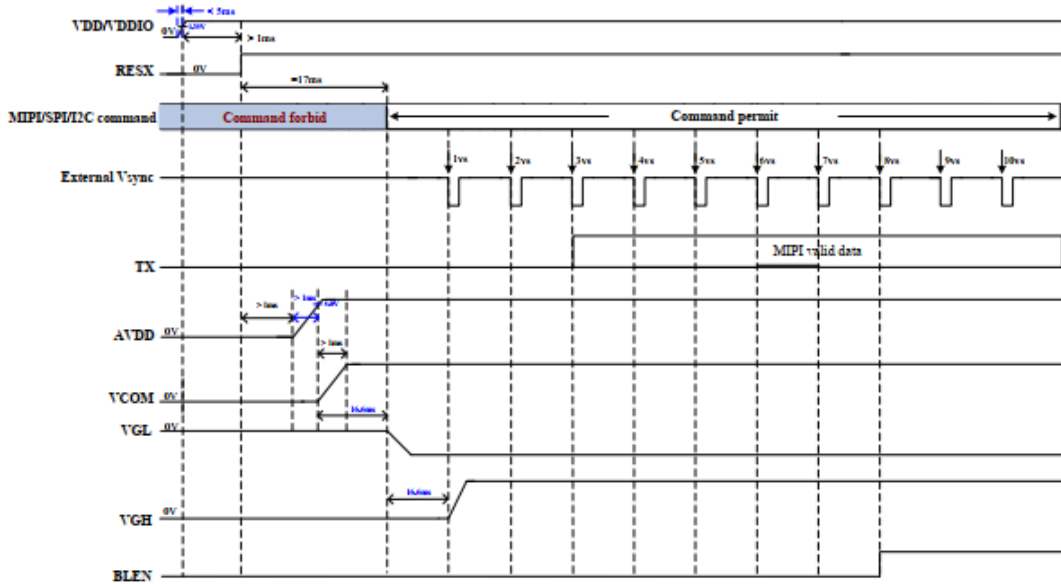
< 5ms
VDD/VDDIO
0V
> 1ms
RESX
0V
≈17ms
MIPI/SPI/I2C command
Command forbid
Command permit
1vs
2vs
3vs
4vs
5vs
6vs
7vs
8vs
9vs
10vs
External Vsync
MIPI valid data
TX
> 1ms
> 1ms
AVDD
0V
> 1ms
VCOM
0V
VGL
0V
VGH
0V
BLEN